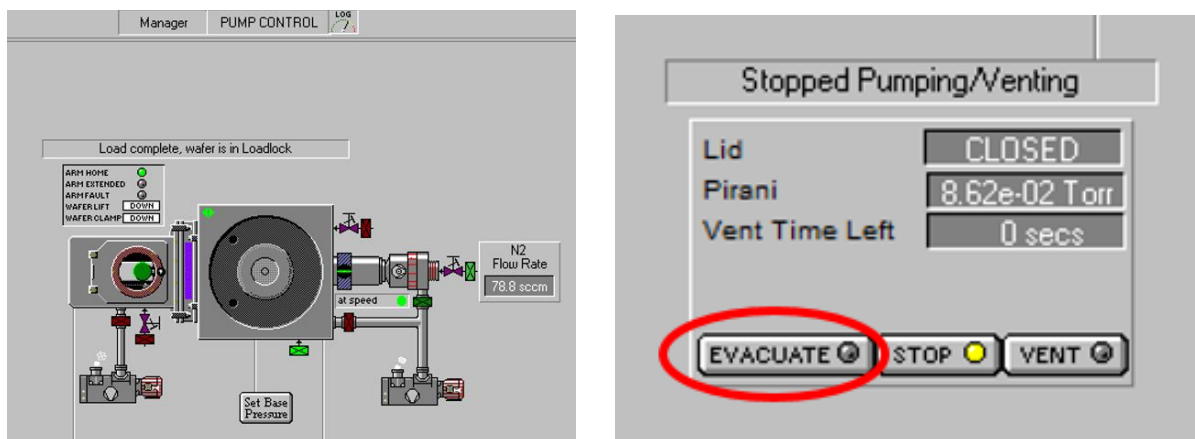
Manager PUMP CONTROL LOG

Load complete, wafer is in Loadlock

ARM HOME
ARM EXTENDED
ARM FAULT
WAFER LIFT DOWN
WAFER CLAMP DOWN

N2
Flow Rate
78.8 sccm

at speed

Set Base Pressure

Stopped Pumping/Venting

| | |
|---|---|
| Lid | CLOSED |
| Pirani | 8.62e-02 Torr |
| Vent Time Left | 0 secs |

EVACUATE STOP VENT